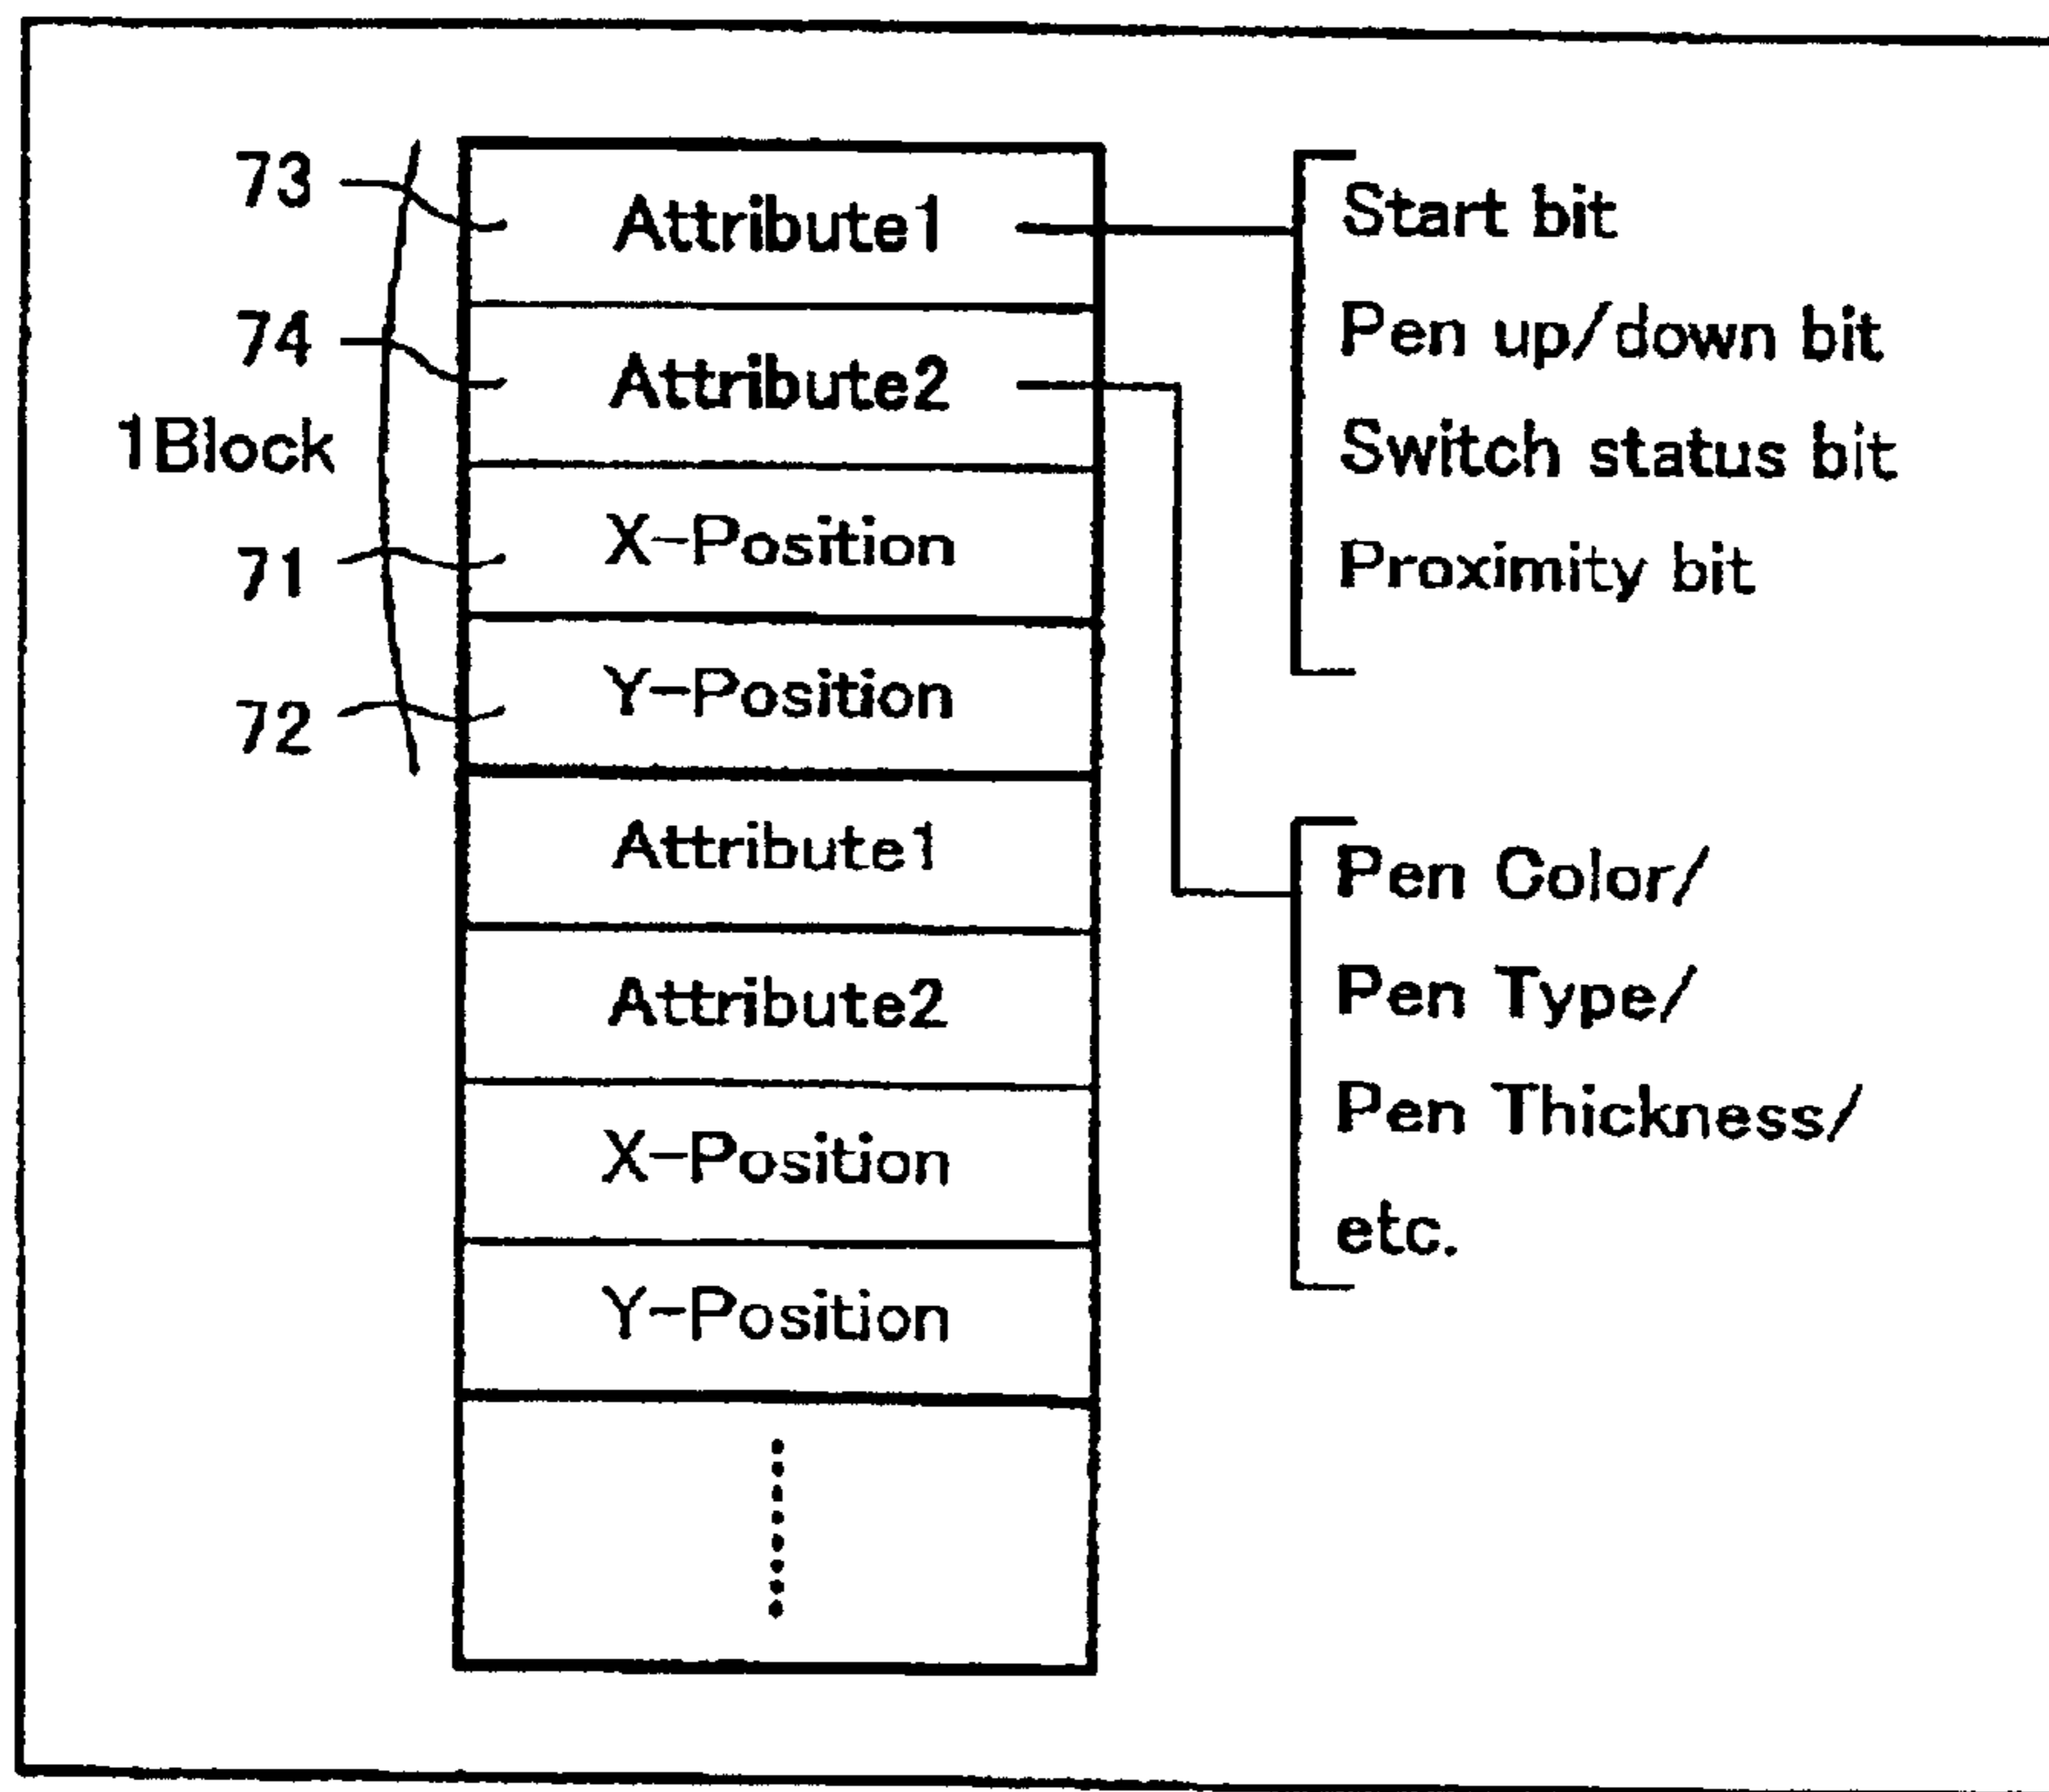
73
74
1Block
71
72

Attribute1
Attribute2
X-Position
Y-Position
Attribute1
Attribute2
X-Position
Y-Position

Start bit
Pen up/down bit
Switch status bit
Proximity bit

Pen Color/
Pen Type/
Pen Thickness/
etc.